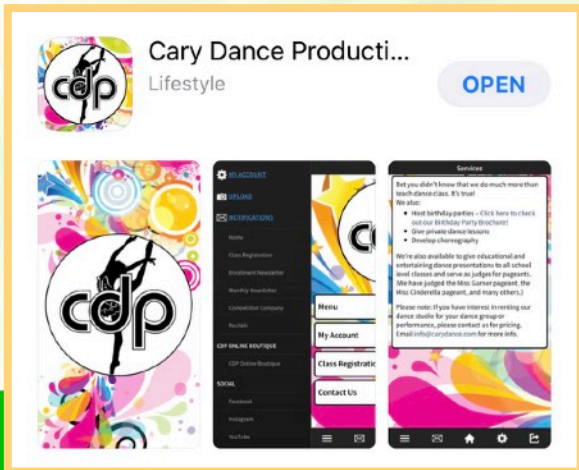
cdp

Cary Dance Producti...

Lifestyle

OPEN

cdp

MY ACCOUNT
UPLOAD
NOTIFICATIONS
Home
Class Registration
Enrollment Newsletter
Monthly Newsletter
Competition Company
Recitals
CDP ONLINE BOUTIQUE
CDP Online Boutique
SOCIAL
Facebook
Instagram
YouTube

Menu
My Account
Class Registratio
Contact Us

Services

Bet you didn't know that we do much more than teach dance class. It's true!
We also:
• Host birthday parties – Click here to check out our Birthday Party Brochure!
• Give private dance lessons
• Develop choreography

We're also available to give educational and entertaining dance presentations to all school level classes and serve as judges for pageants. (We have judged the Miss Garner pageant, the Miss Cinderella pageant, and many others.)

Please note: If you have interest in renting our dance studio for your dance group or performance, please contact us for pricing. Email info@carydance.com for more info.